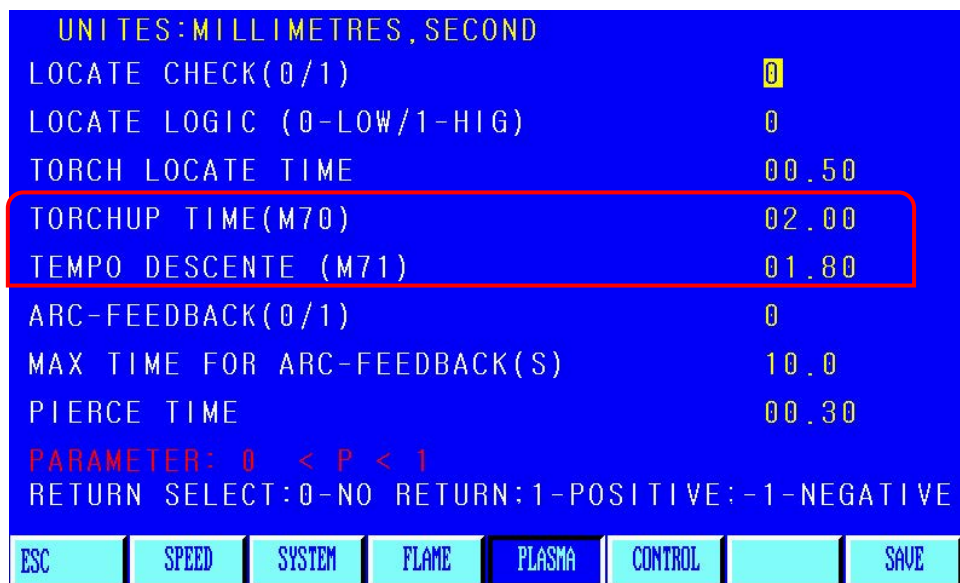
UNITES:MILLIMETRES,SECOND

| | |
|---|---|
| LOCATE CHECK(0/1) | 0 |
| LOCATE LOGIC (0-LOW/1-HIG) | 0 |
| TORCH LOCATE TIME | 00.50 |
| TORCHUP TIME(M70) | 02.00 |
| TEMPO DESCENTE (M71) | 01.80 |
| ARC-FEEDBACK(0/1) | 0 |
| MAX TIME FOR ARC-FEEDBACK(S) | 10.0 |
| PIERCE TIME | 00.30 |

PARAMETER: 0 < P < 1
RETURN SELECT:0-NO RETURN;1-POSITIVE;-1-NEGATIVE

ESC SPEED SYSTEM FLAME PLASMA CONTROL SAVE